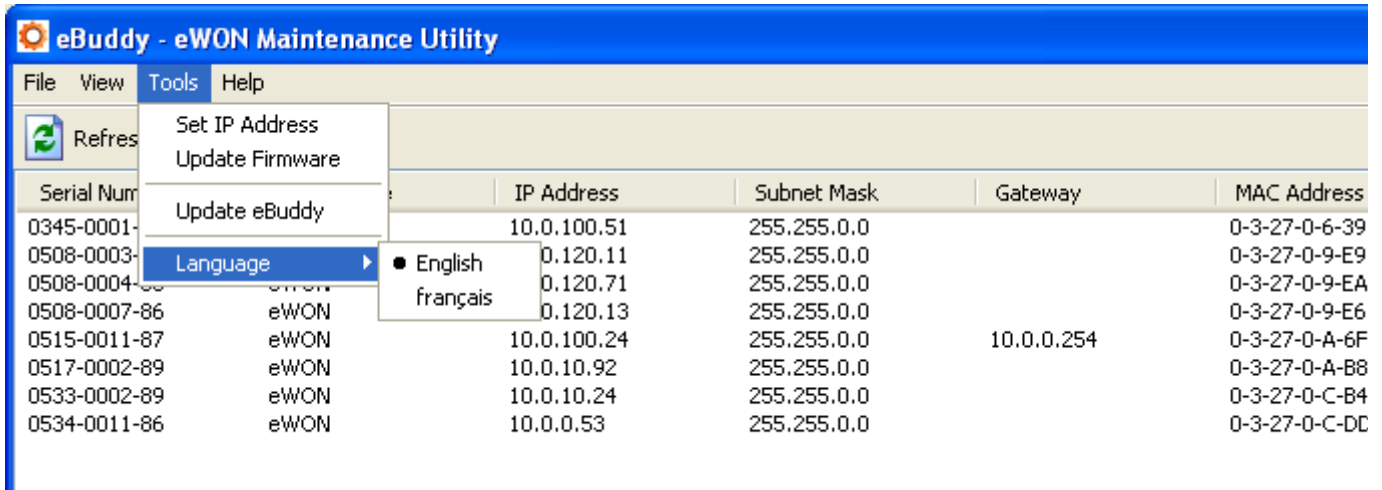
eBuddy - eWON Maintenance Utility

File View Tools Help

Refres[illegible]

Set IP Address
Update Firmware
Update eBuddy
Language
● English
français

| Serial Num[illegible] | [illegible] | IP Address | Subnet Mask | Gateway | MAC Address |
|---|---|---|---|---|---|
| 0345-0001-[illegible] | | 10.0.100.51 | 255.255.0.0 | | 0-3-27-0-6-39 |
| 0508-0003-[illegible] | | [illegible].120.11 | 255.255.0.0 | | 0-3-27-0-9-E9 |
| 0508-0004-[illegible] | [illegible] | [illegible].120.71 | 255.255.0.0 | | 0-3-27-0-9-EA |
| 0508-0007-86 | eWON | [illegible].120.13 | 255.255.0.0 | | 0-3-27-0-9-E6 |
| 0515-0011-87 | eWON | 10.0.100.24 | 255.255.0.0 | 10.0.0.254 | 0-3-27-0-A-6F |
| 0517-0002-89 | eWON | 10.0.10.92 | 255.255.0.0 | | 0-3-27-0-A-B8 |
| 0533-0002-89 | eWON | 10.0.10.24 | 255.255.0.0 | | 0-3-27-0-C-B4 |
| 0534-0011-86 | eWON | 10.0.0.53 | 255.255.0.0 | | 0-3-27-0-C-DD |